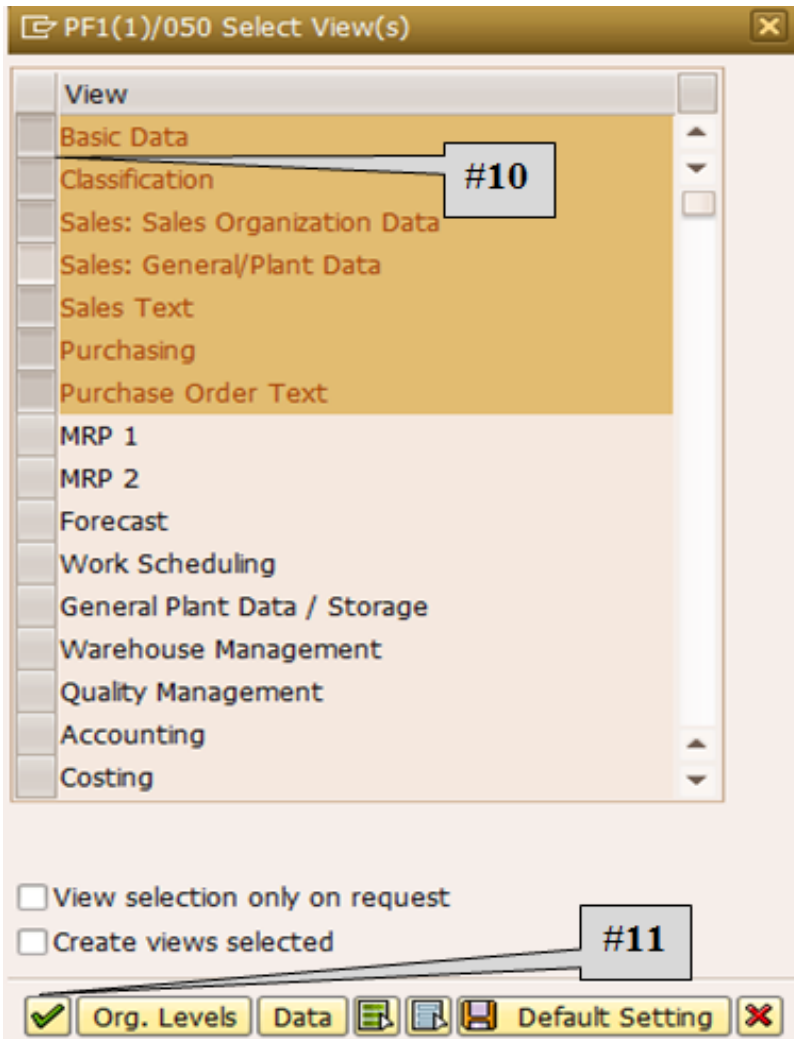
PF1(1)/050 Select View(s)

| View |
|---|
| Basic Data |
| Classification |
| Sales: Sales Organization Data |
| Sales: General/Plant Data |
| Sales Text |
| Purchasing |
| Purchase Order Text |
| MRP 1 |
| MRP 2 |
| Forecast |
| Work Scheduling |
| General Plant Data / Storage |
| Warehouse Management |
| Quality Management |
| Accounting |
| Costing |

#10

View selection only on request

Create views selected

#11

Org. Levels Data Default Setting